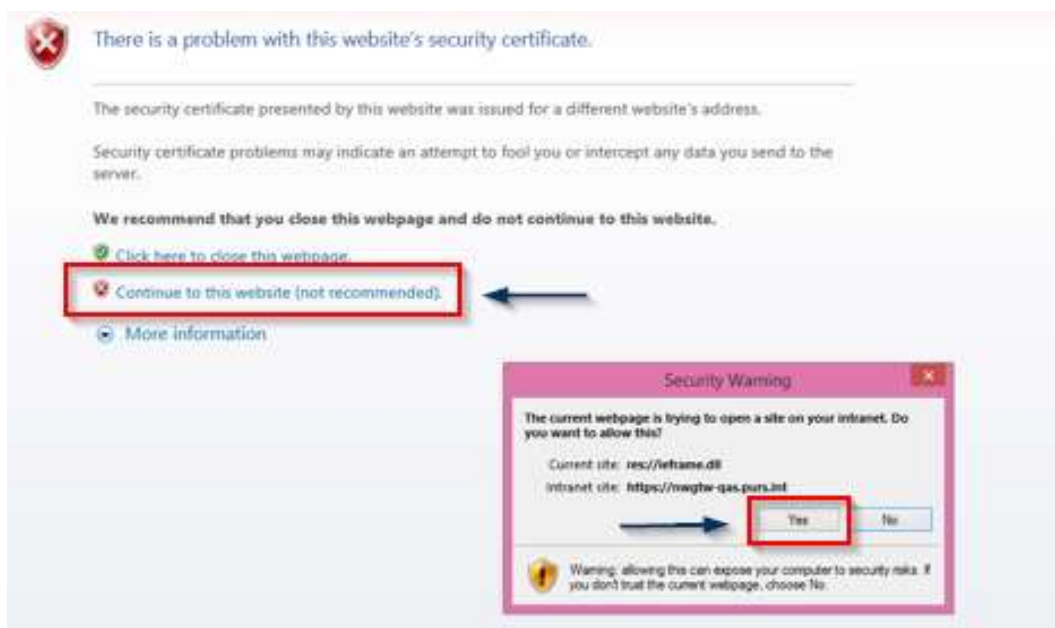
There is a problem with this website's security certificate.

The security certificate presented by this website was issued for a different website's address.

Security certificate problems may indicate an attempt to fool you or intercept any data you send to the server.

We recommend that you close this webpage and do not continue to this website.

Click here to close this webpage.

Continue to this website (not recommended).

More information

Security Warning

The current webpage is trying to open a site on your intranet. Do you want to allow this?

Current site: res://ieframe.dll

Intranet site: https://nwgtw-qas.purs.int

Yes

No

Warning: allowing this can expose your computer to security risks. If you don't trust the current webpage, choose No.